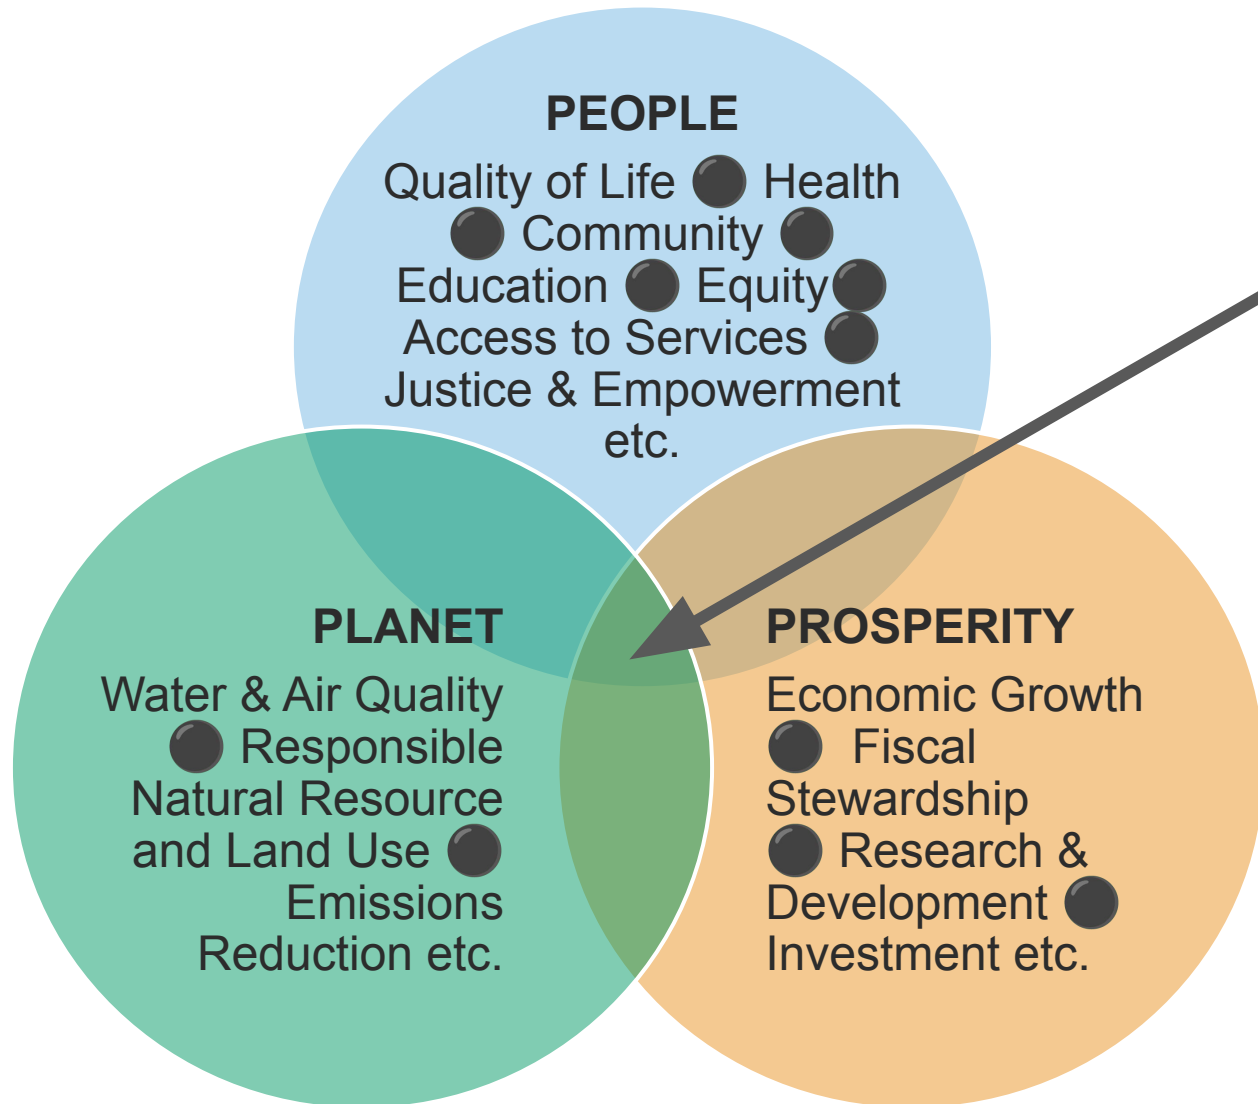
PEOPLE

Quality of Life ⚫ Health ⚫ Community ⚫ Education ⚫ Equity⚫ Access to Services ⚫ Justice & Empowerment etc.

PLANET

Water & Air Quality ⚫ Responsible Natural Resource and Land Use ⚫ Emissions Reduction etc.

PROSPERITY

Economic Growth ⚫ Fiscal Stewardship ⚫ Research & Development ⚫ Investment etc.